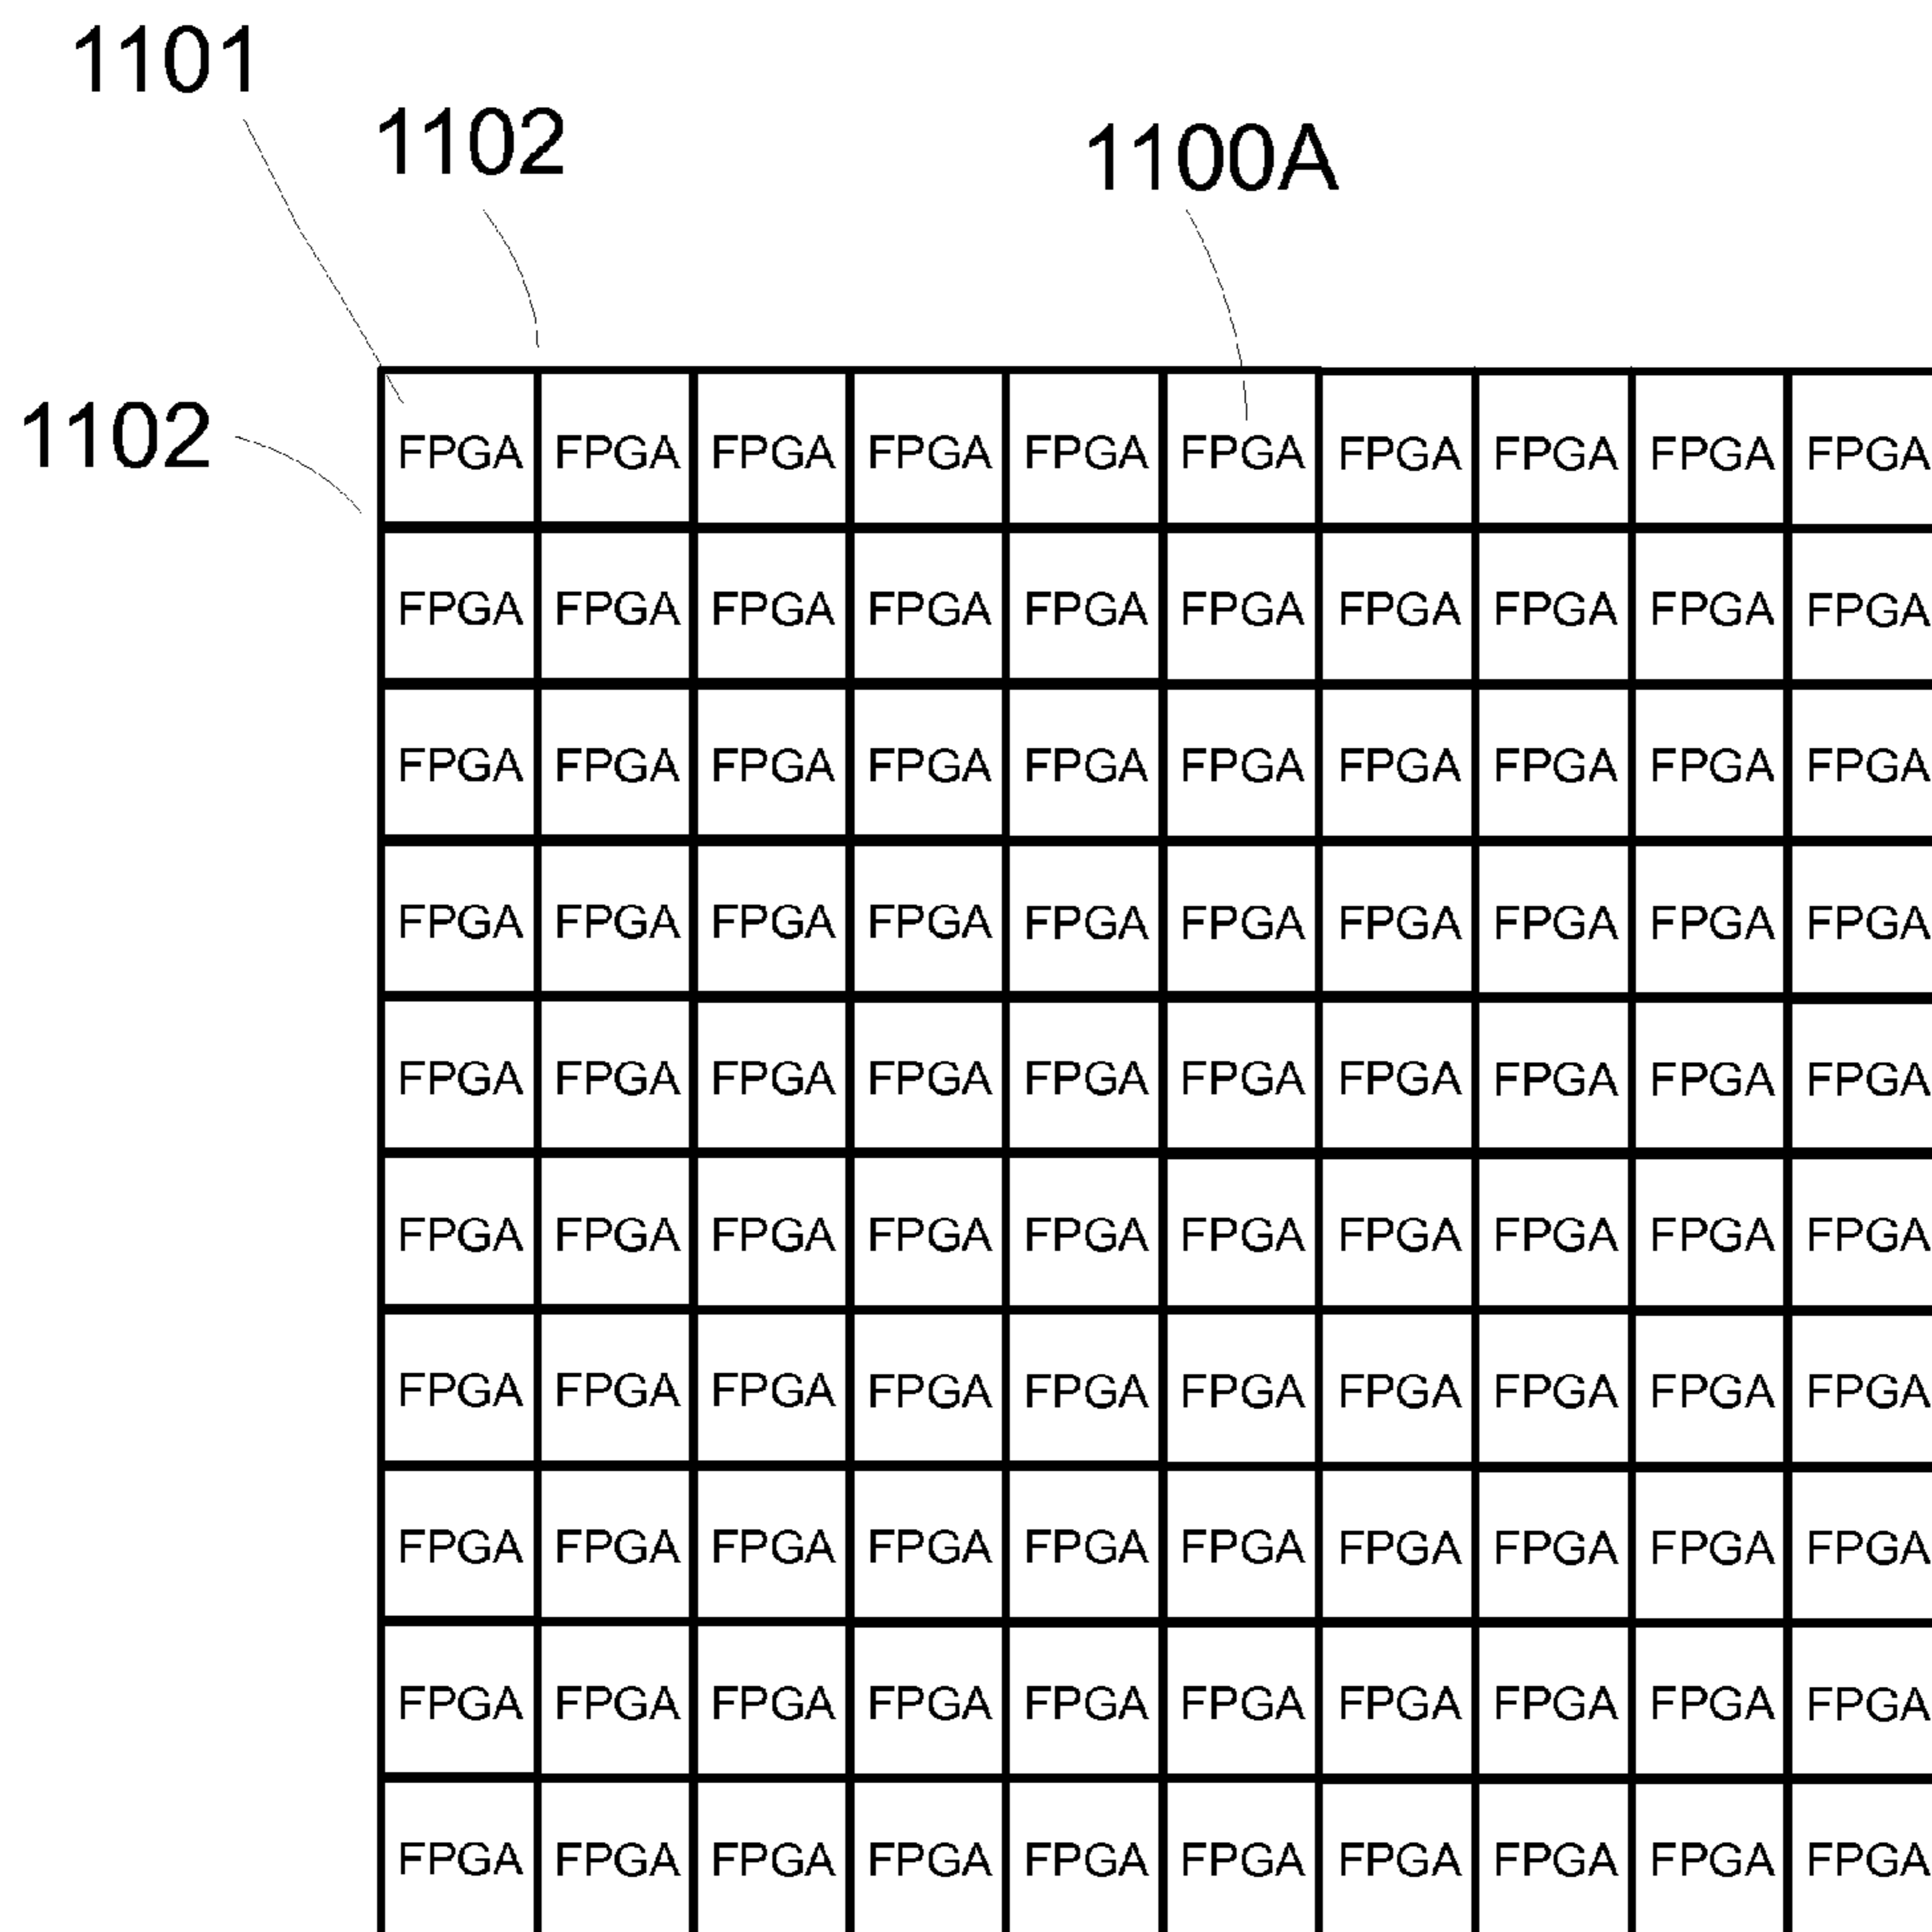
1101

1102

1100A

1102

| FPGA | FPGA | FPGA | FPGA | FPGA | FPGA | FPGA | FPGA | FPGA | FPGA |
|---|---|---|---|---|---|---|---|---|---|
| FPGA | FPGA | FPGA | FPGA | FPGA | FPGA | FPGA | FPGA | FPGA | FPGA |
| FPGA | FPGA | FPGA | FPGA | FPGA | FPGA | FPGA | FPGA | FPGA | FPGA |
| FPGA | FPGA | FPGA | FPGA | FPGA | FPGA | FPGA | FPGA | FPGA | FPGA |
| FPGA | FPGA | FPGA | FPGA | FPGA | FPGA | FPGA | FPGA | FPGA | FPGA |
| FPGA | FPGA | FPGA | FPGA | FPGA | FPGA | FPGA | FPGA | FPGA | FPGA |
| FPGA | FPGA | FPGA | FPGA | FPGA | FPGA | FPGA | FPGA | FPGA | FPGA |
| FPGA | FPGA | FPGA | FPGA | FPGA | FPGA | FPGA | FPGA | FPGA | FPGA |
| FPGA | FPGA | FPGA | FPGA | FPGA | FPGA | FPGA | FPGA | FPGA | FPGA |
| FPGA | FPGA | FPGA | FPGA | FPGA | FPGA | FPGA | FPGA | FPGA | FPGA |